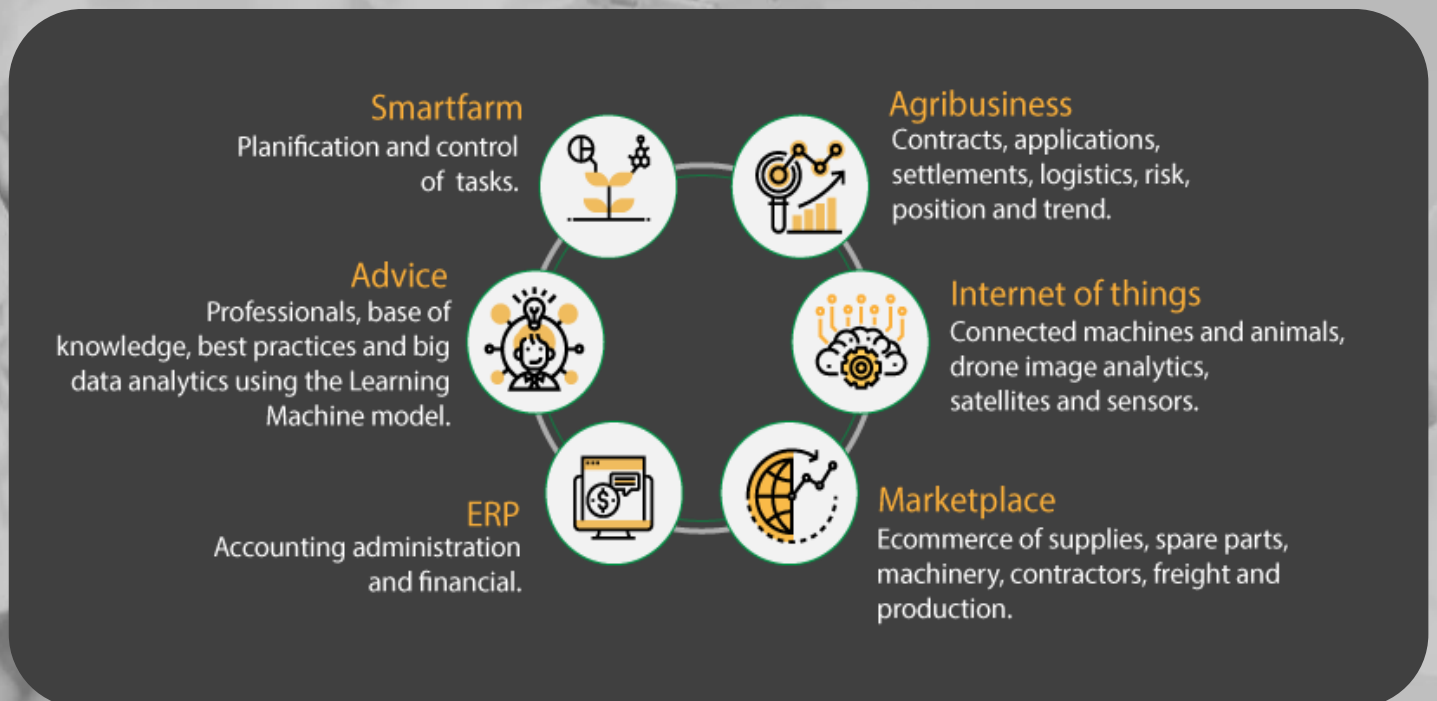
Smartfarm
Planification and control of tasks.

Agribusiness
Contracts, applications, settlements, logistics, risk, position and trend.

Advice
Professionals, base of knowledge, best practices and big data analytics using the Learning Machine model.

Internet of things
Connected machines and animals, drone image analytics, satellites and sensors.

ERP
Accounting administration and financial.

Marketplace
Ecommerce of supplies, spare parts, machinery, contractors, freight and production.